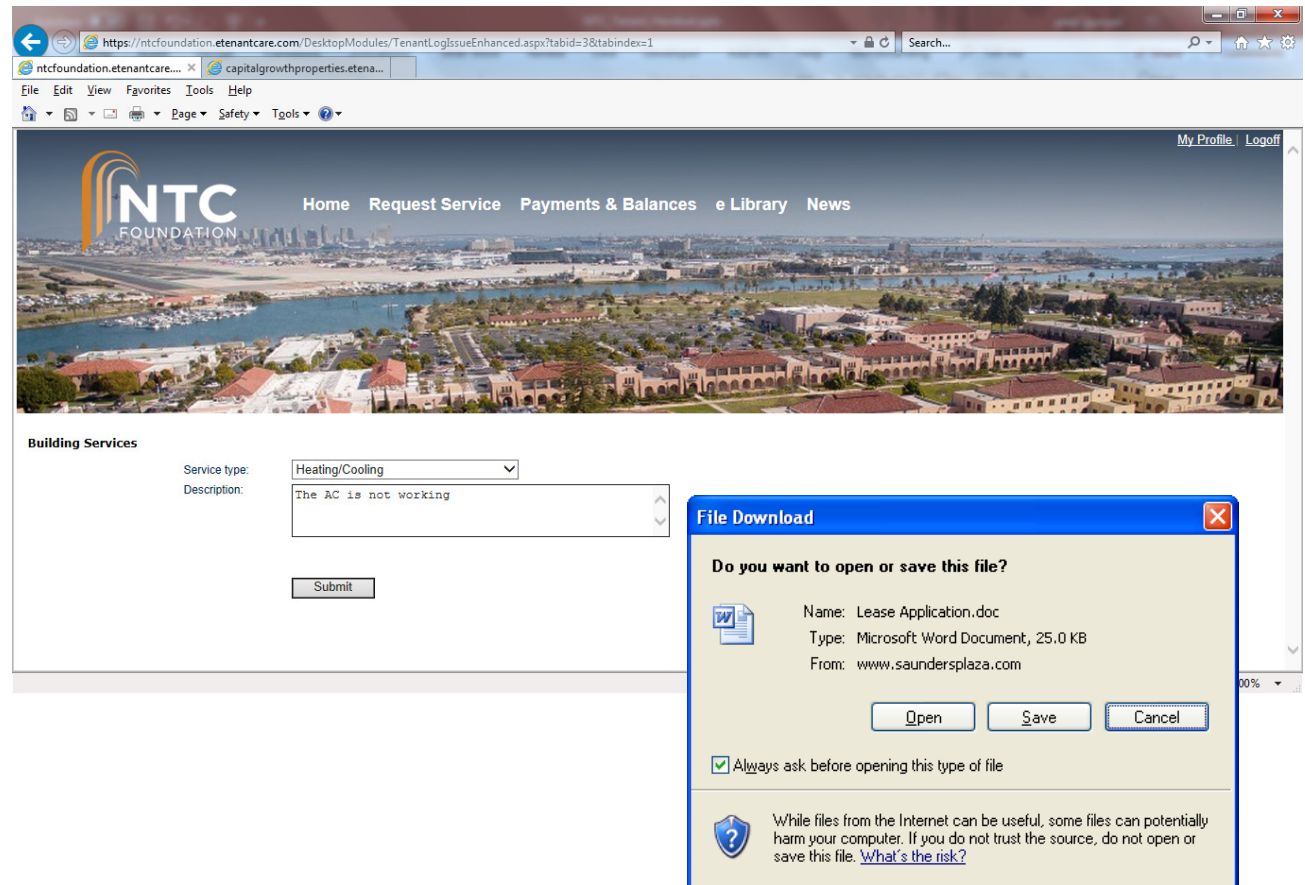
https://ntcfoundation.etenantcare.com/DesktopModules/TenantLogIssueEnhanced.aspx?tabid=3&tabindex=1

Search...

ntcfoundation.etenantcare.... ×

capitalgrowthproperties.etena...

File Edit View Favorites Tools Help

Page ▾ Safety ▾ Tools ▾

My Profile | Logoff

NTC FOUNDATION

Home Request Service Payments & Balances e Library News

Building Services

Service type: Heating/Cooling

Description: The AC is not working

Submit

00%

File Download

Do you want to open or save this file?

Name: Lease Application.doc
Type: Microsoft Word Document, 25.0 KB
From: www.saundersplaza.com

Open Save Cancel

Always ask before opening this type of file

While files from the Internet can be useful, some files can potentially harm your computer. If you do not trust the source, do not open or save this file. What's the risk?